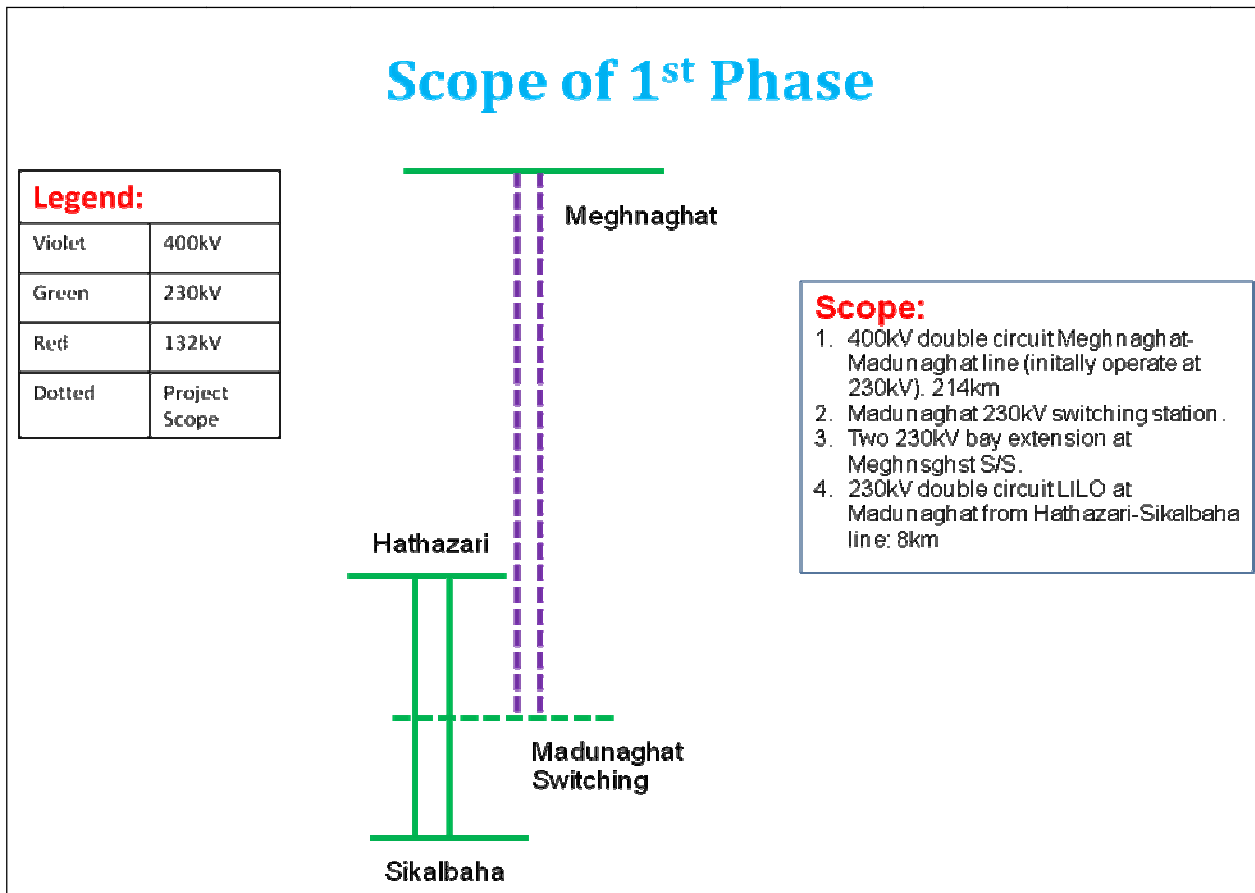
Scope of 1$^{st}$ Phase

| Legend: | |
|---|---|
| Violet | 400kV |
| Green | 230kV |
| Red | 132kV |
| Dotted | Project Scope |

Meghnaghat

Scope:
1. 400kV double circuit Meghnaghat-Madunaghat line (initally operate at 230kV). 214km
2. Madunaghat 230kV switching station.
3. Two 230kV bay extension at Meghnsghst S/S.
4. 230kV double circuit LILO at Madunaghat from Hathazari-Sikalbaha line: 8km

Hathazari

Madunaghat Switching

Sikalbaha